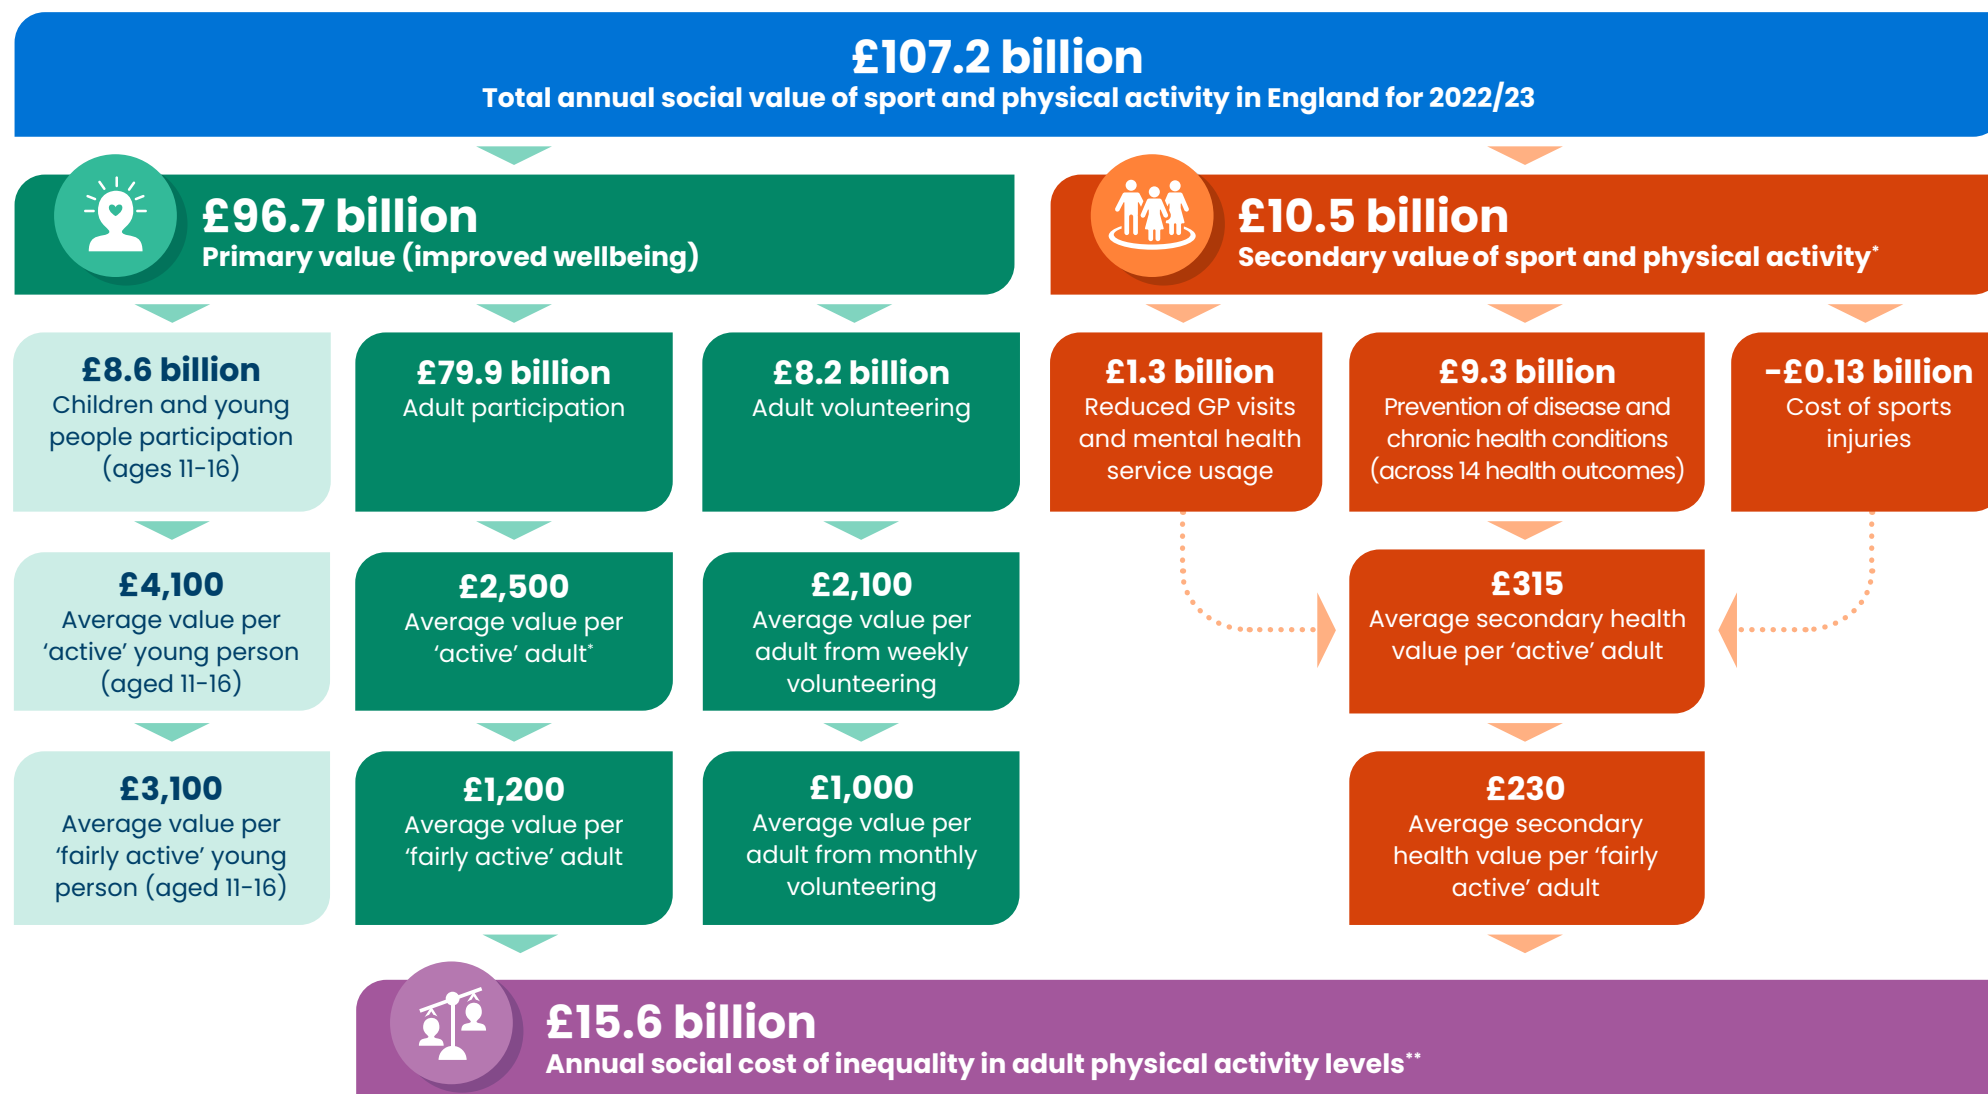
£107.2 billion
Total annual social value of sport and physical activity in England for 2022/23

£96.7 billion
Primary value (improved wellbeing)

£10.5 billion
Secondary value of sport and physical activity*

£8.6 billion
Children and young people participation (ages 11-16)

£79.9 billion
Adult participation

£8.2 billion
Adult volunteering

£1.3 billion
Reduced GP visits and mental health service usage

£9.3 billion
Prevention of disease and chronic health conditions (across 14 health outcomes)

-£0.13 billion
Cost of sports injuries

£4,100
Average value per 'active' young person (aged 11-16)

£2,500
Average value per 'active' adult*

£2,100
Average value per adult from weekly volunteering

£315
Average secondary health value per 'active' adult

£3,100
Average value per 'fairly active' young person (aged 11-16)

£1,200
Average value per 'fairly active' adult

£1,000
Average value per adult from monthly volunteering

£230
Average secondary health value per 'fairly active' adult

£15.6 billion
Annual social cost of inequality in adult physical activity levels**